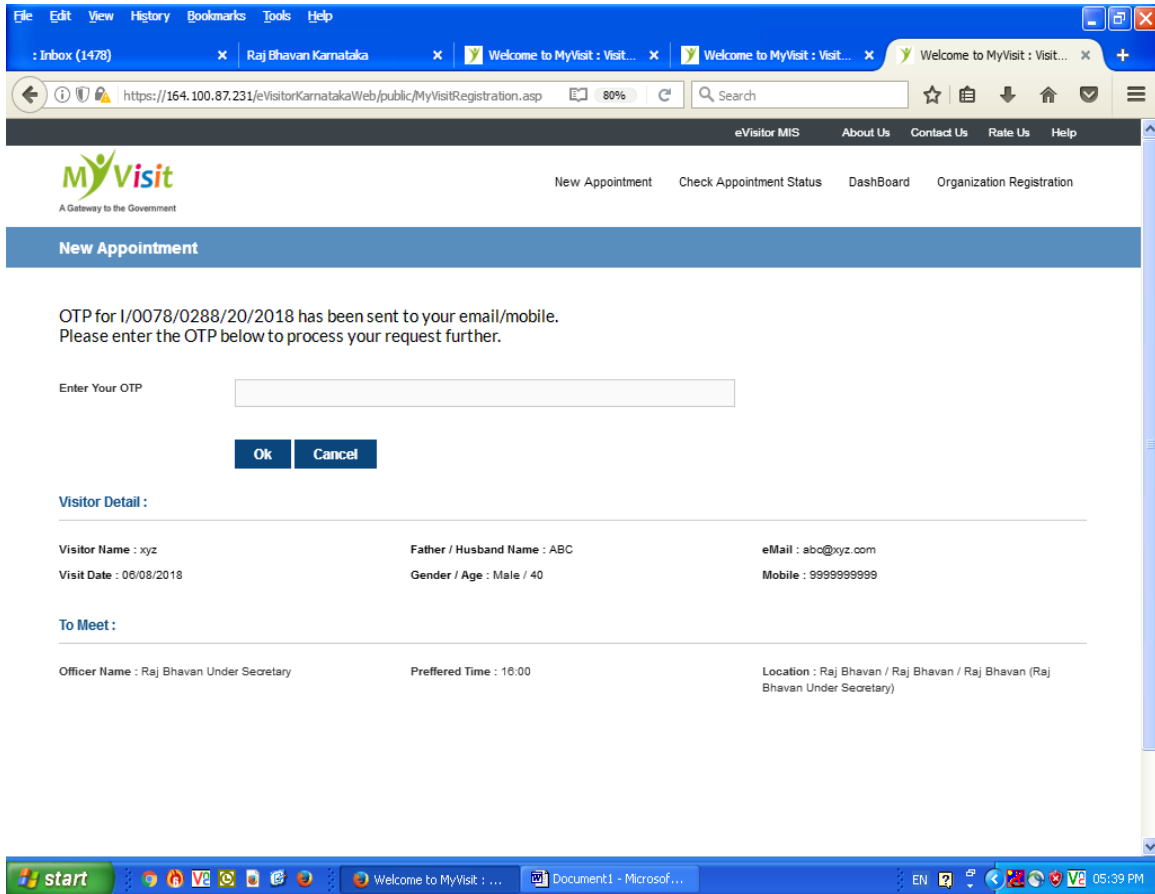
File Edit View History Bookmarks Tools Help

: Inbox (1478) × Raj Bhavan Karnataka × Welcome to MyVisit : Visit... × Welcome to MyVisit : Visit... × Welcome to MyVisit : Visit... ×

https://164.100.87.231/eVisitorKarnatakaWeb/public/MyVisitRegistration.asp 80% Search

eVisitor MIS About Us Contact Us Rate Us Help

MyVisit
A Gateway to the Government

New Appointment Check Appointment Status DashBoard Organization Registration

New Appointment

OTP for I/0078/0288/20/2018 has been sent to your email/mobile.
Please enter the OTP below to process your request further.

Enter Your OTP

Ok Cancel

Visitor Detail :

Visitor Name : xyz
Visit Date : 06/08/2018

Father / Husband Name : ABC
Gender / Age : Male / 40

eMail : abc@xyz.com
Mobile : 9999999999

To Meet :

Officer Name : Raj Bhavan Under Secretary

Preffered Time : 16:00

Location : Raj Bhavan / Raj Bhavan / Raj Bhavan (Raj Bhavan Under Secretary)

start Welcome to MyVisit : ... Document1 - Microsof... EN 05:39 PM